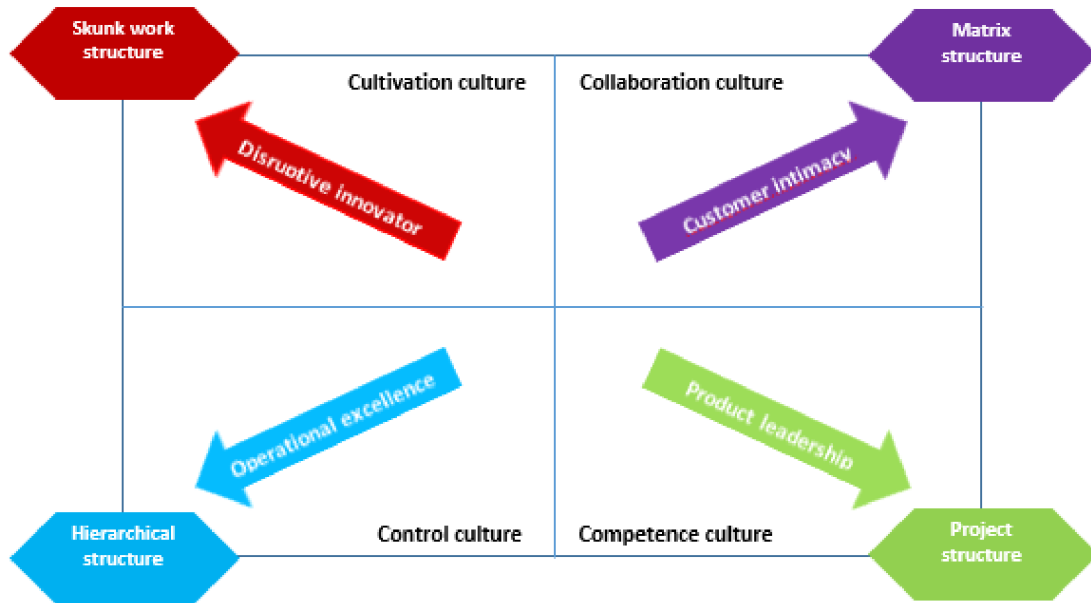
Skunk work structure

Matrix structure

Cultivation culture

Collaboration culture

Disruptive innovator

Customer intimacy

Operational excellence

Product leadership

Hierarchical structure

Control culture

Competence culture

Project structure